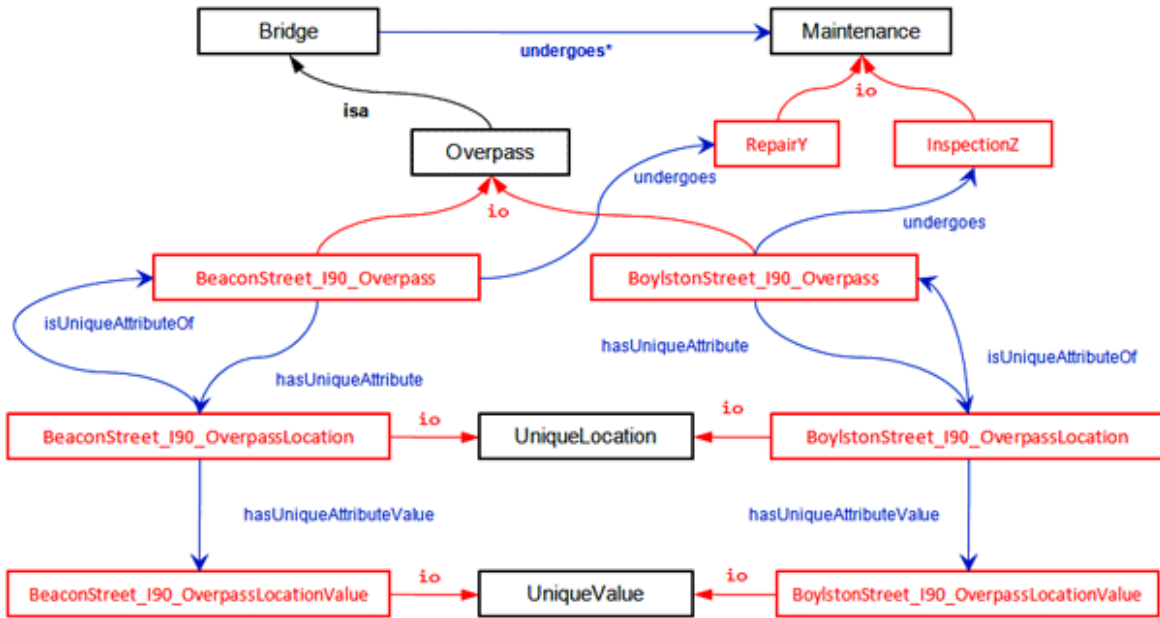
Bridge

undergoes*

Maintenance

isa

io

Overpass

RepairY

InspectionZ

undergoes

io

undergoes

BeaconStreet_I90_Overpass

BoylstonStreet_I90_Overpass

isUniqueAttributeOf

hasUniqueAttribute

isUniqueAttributeOf

hasUniqueAttribute

io

io

BeaconStreet_I90_OverpassLocation

UniqueLocation

BoylstonStreet_I90_OverpassLocation

hasUniqueAttributeValue

hasUniqueAttributeValue

io

io

BeaconStreet_I90_OverpassLocationValue

UniqueValue

BoylstonStreet_I90_OverpassLocationValue